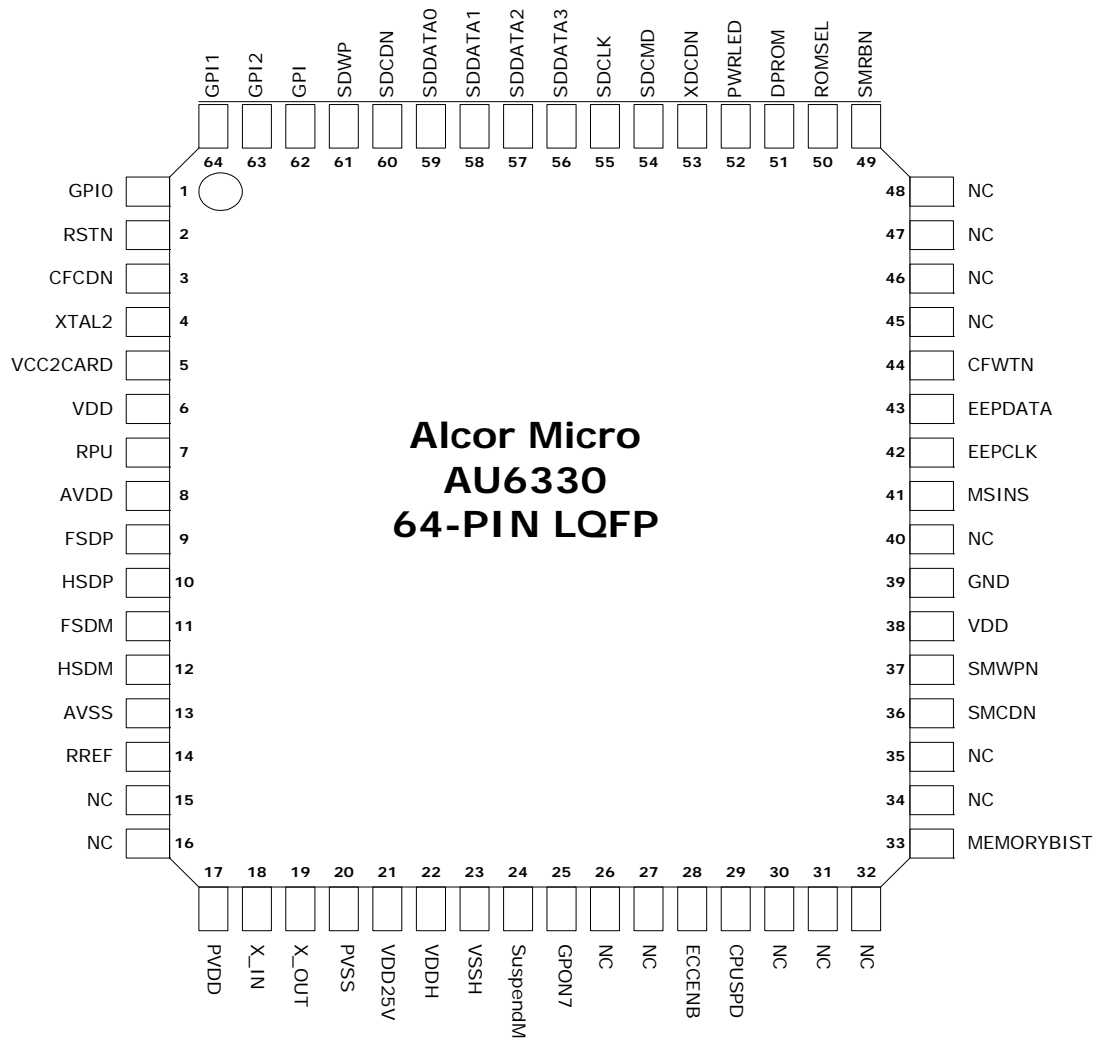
GPI1 GPI2 GPI SDWP SDCDN SDDATA0 SDDATA1 SDDATA2 SDDATA3 SDCLK SDCMD XDCDN PWRLED DPROM ROMSEL SMRBN

64 63 62 61 60 59 58 57 56 55 54 53 52 51 50 49

GPI0 1
RSTN 2
CFCDN 3
XTAL2 4
VCC2CARD 5
VDD 6
RPU 7
AVDD 8
FSDP 9
HSDP 10
FSDM 11
HSDM 12
AVSS 13
RREF 14
NC 15
NC 16

48 NC
47 NC
46 NC
45 NC
44 CFWTN
43 EEPDATA
42 EEPCLK
41 MSINS
40 NC
39 GND
38 VDD
37 SMWPN
36 SMCDN
35 NC
34 NC
33 MEMORYBIST

Alcor Micro
AU6330
64-PIN LQFP

17 18 19 20 21 22 23 24 25 26 27 28 29 30 31 32

PVDD X_IN X_OUT PVSS VDD25V VDDH VSSH SuspendM GPON7 NC NC ECCENB CPUSPD NC NC NC